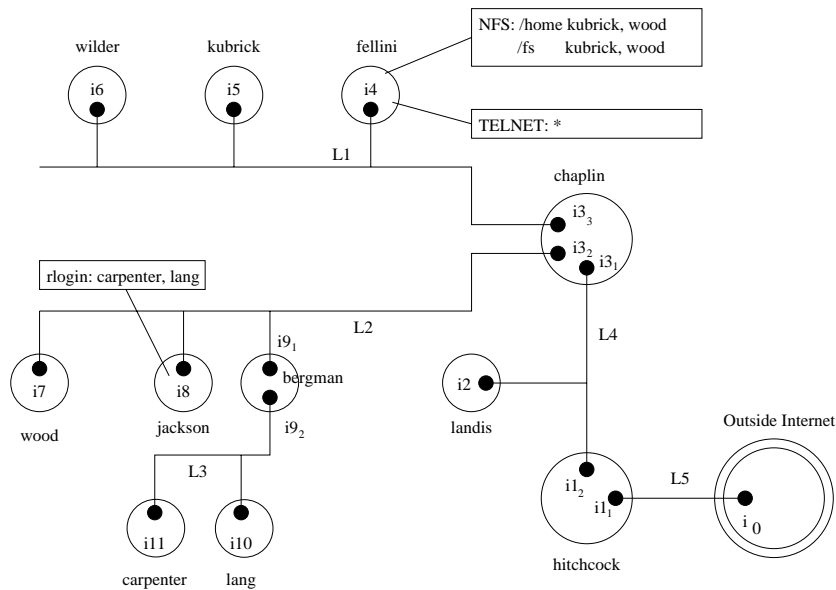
wilder

i6

kubrick

i5

fellini

i4

NFS: /home kubrick, wood
/fs kubrick, wood

TELNET: *

L1

chaplin

$i3_3$

$i3_2$

$i3_1$

rlogin: carpenter, lang

L2

$i9_1$

i7

i8

bergman

$i9_2$

wood

jackson

L4

i2

landis

L3

i11

i10

carpenter

lang

$i1_2$

$i1_1$

L5

hitchcock

Outside Internet

$i_0$